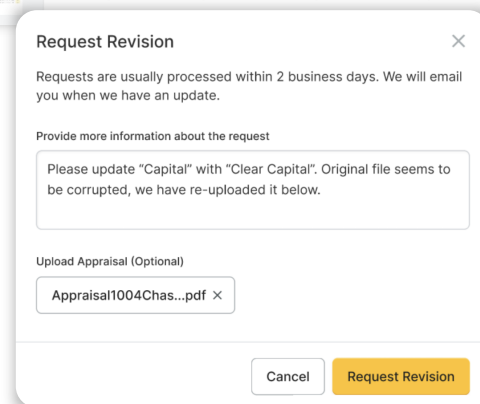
Request Revision

×

Requests are usually processed within 2 business days. We will email you when we have an update.

Provide more information about the request

Please update “Capital” with “Clear Capital”. Original file seems to be corrupted, we have re-uploaded it below.

Upload Appraisal (Optional)

Appraisal1004Chas...pdf ×

Cancel

Request Revision